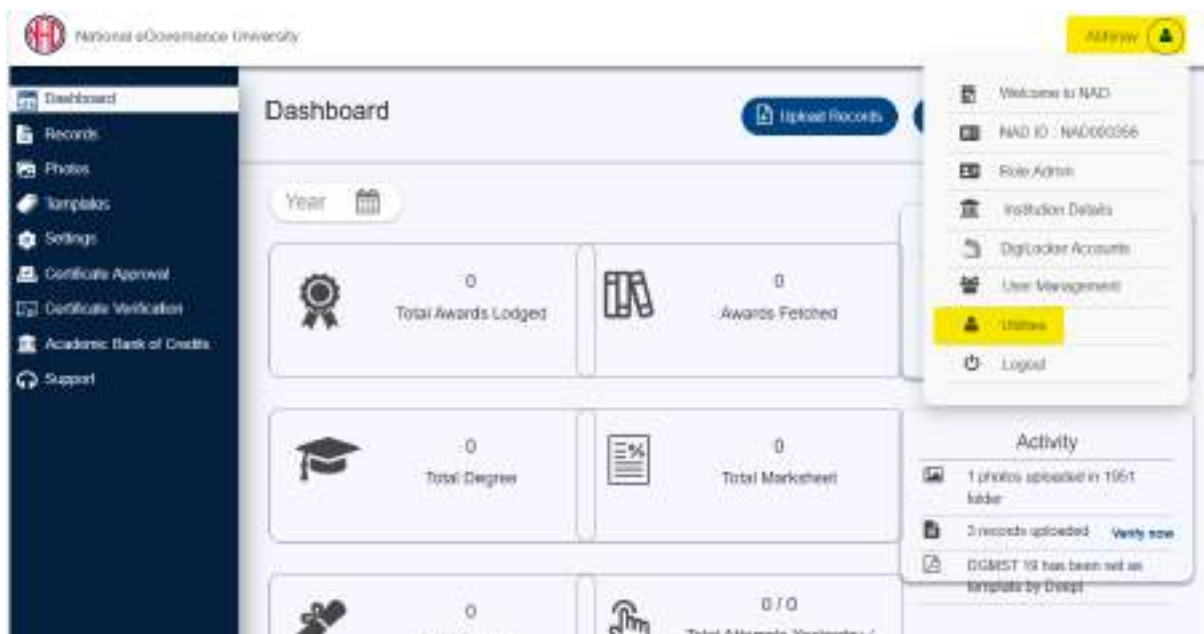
National eGovernance University

Abhinav

Dashboard
Records
Photos
Templates
Settings
Certificate Approval
Certificate Verification
Academic Bank of Credits
Support

Dashboard

Upload Records

Year

0
Total Awards Lodged

0
Awards Fetched

0
Total Degree

0
Total Marksheet

0

0 / 0
Total Attempts Yesterday /

Welcome to NAD
NAD ID : NAD000366
Role Admin
Institution Details
DigiLocker Accounts
User Management
Utilities
Logout

Activity

1 photos uploaded in 1951 folder

3 records uploaded Verify now

DGMST 19 has been set as template by Deepi